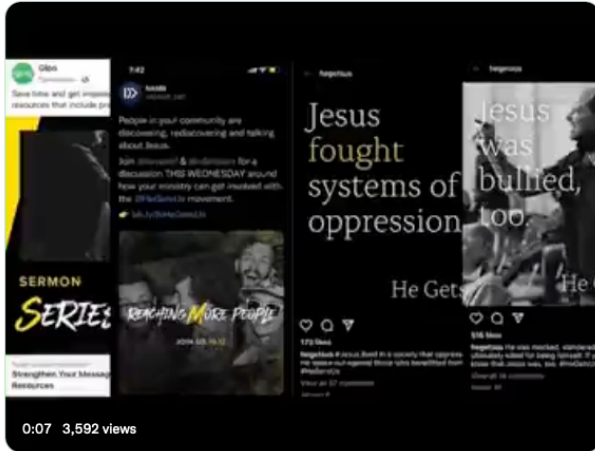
Gloo

Save time and get impossi resources that include pr

SERMON
SERIES

Strengthen Your Message Resources

7:42

People in your community are discovering, rediscovering and talking about Jesus.

Join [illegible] & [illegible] for a discussion THIS WEDNESDAY around how your ministry can get involved with the #HeGetsUs movement.

REACHING MORE PEOPLE

hegetsus

Jesus fought systems of oppression

He Gets

172 likes

hegetsus

Jesus was bullied, too.

He G

516 likes

0:07 3,592 views